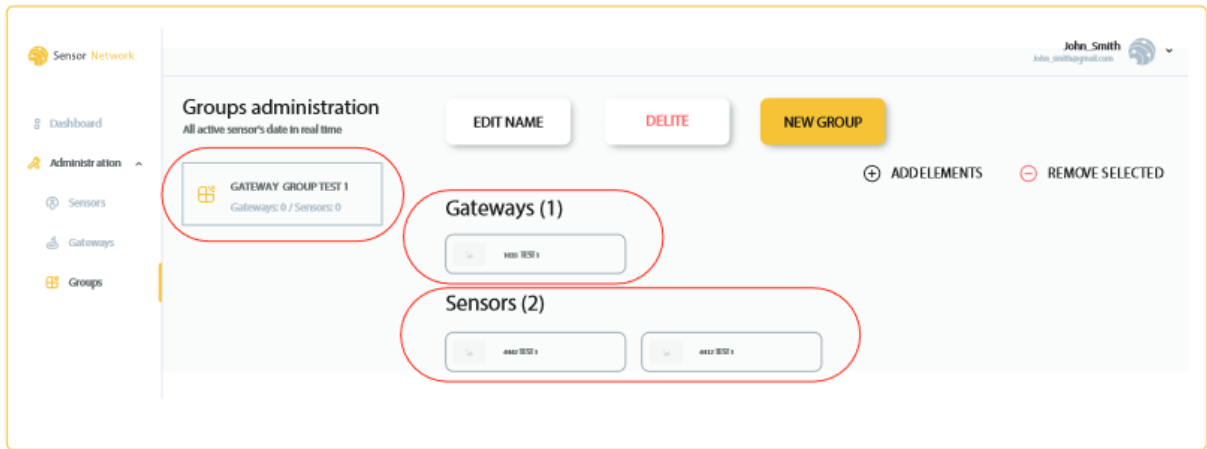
Sensor Network

Dashboard

Administration

Sensors

Gateways

Groups

John_Smith
John_smith@gmail.com

Groups administration
All active sensor's date in real time

EDIT NAME

DELITE

NEW GROUP

GATEWAY GROUP TEST 1
Gateways: 0 / Sensors: 0

ADD ELEMENTS

REMOVE SELECTED

Gateways (1)

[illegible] TEST 1

Sensors (2)

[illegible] TEST 1

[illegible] TEST 1